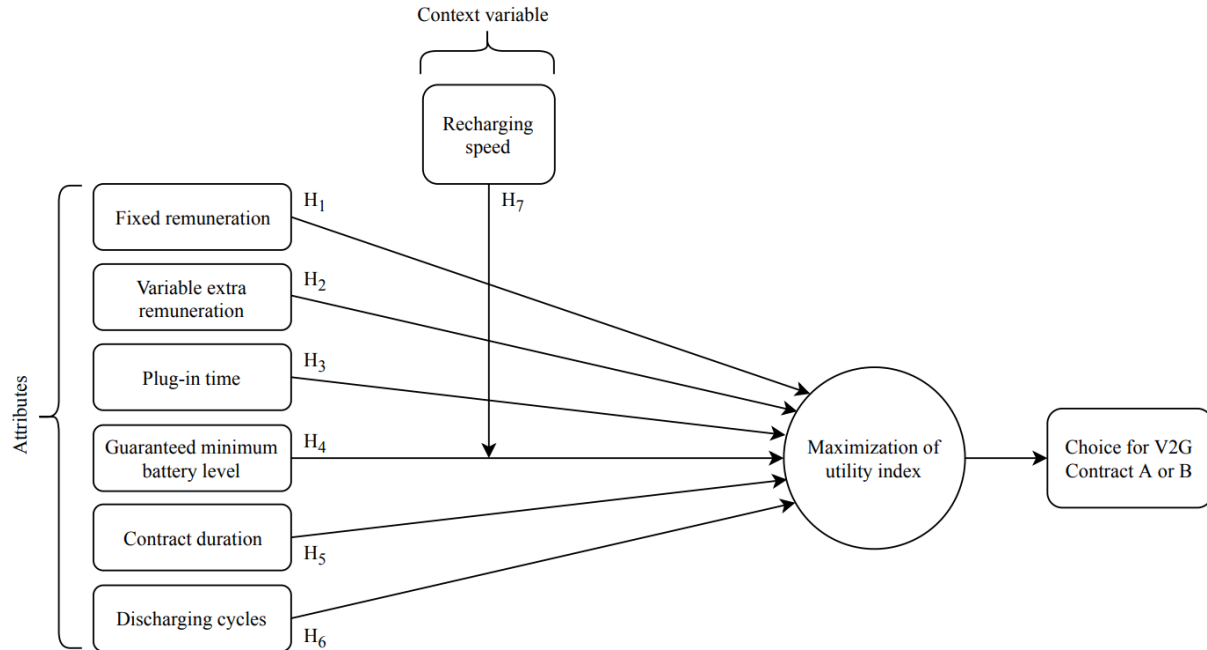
Context variable

Recharging speed

$H_7$

Attributes

Fixed remuneration

$H_1$

Variable extra remuneration

$H_2$

Plug-in time

$H_3$

Guaranteed minimum battery level

$H_4$

Contract duration

$H_5$

Discharging cycles

$H_6$

Maximization of utility index

Choice for V2G Contract A or B